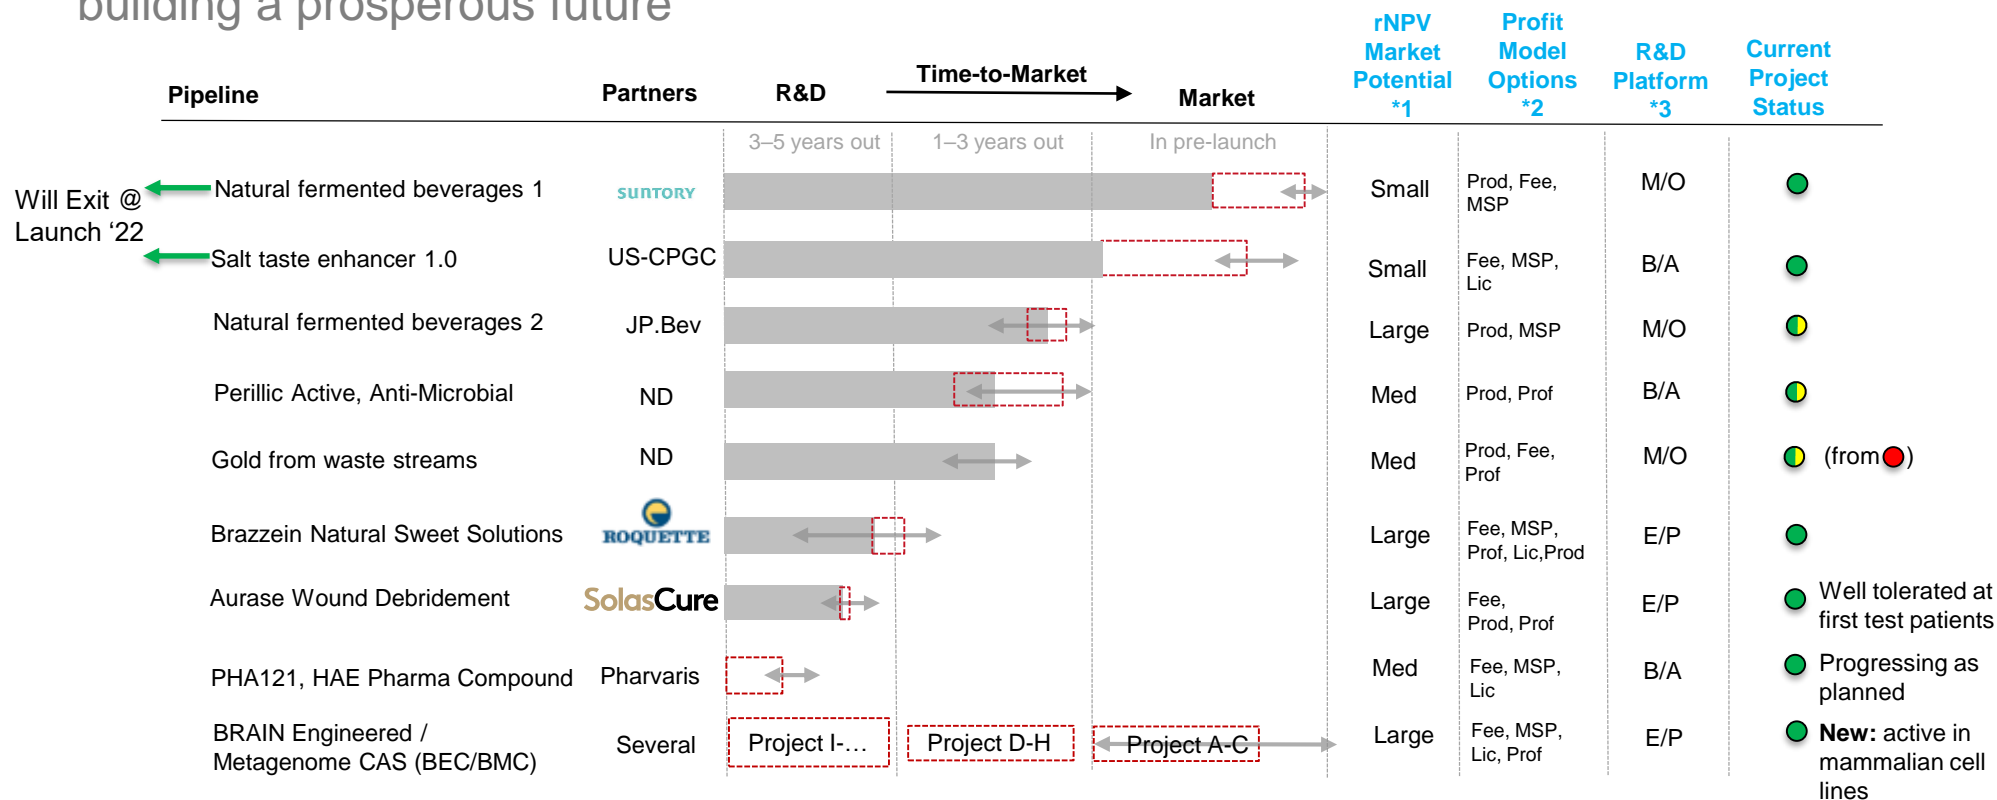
building a prosperous future

| Pipeline | Partners | R&D 3–5 years out | Time-to-Market 1–3 years out | Market In pre-launch | rNPV Market Potential *1 | Profit Model Options *2 | R&D Platform *3 | Current Project Status |
|---|---|---|---|---|---|---|---|---|
| Natural fermented beverages 1 | SUNTORY | | | | Small | Prod, Fee, MSP | M/O | |
| Salt taste enhancer 1.0 | US-CPGC | | | | Small | Fee, MSP, Lic | B/A | |
| Natural fermented beverages 2 | JP.Bev | | | | Large | Prod, MSP | M/O | |
| Perillic Active, Anti-Microbial | ND | | | | Med | Prod, Prof | B/A | |
| Gold from waste streams | ND | | | | Med | Prod, Fee, Prof | M/O | (from ) |
| Brazzein Natural Sweet Solutions | ROQUETTE | | | | Large | Fee, MSP, Prof, Lic,Prod | E/P | |
| Aurase Wound Debridement | SolasCure | | | | Large | Fee, Prod, Prof | E/P | Well tolerated at first test patients |
| PHA121, HAE Pharma Compound | Pharvaris | | | | Med | Fee, MSP, Lic | B/A | Progressing as planned |
| BRAIN Engineered / Metagenome CAS (BEC/BMC) | Several | Project I-… | Project D-H | Project A-C | Large | Fee, MSP, Lic, Prof | E/P | New: active in mammalian cell lines |

Will Exit @ Launch ‘22